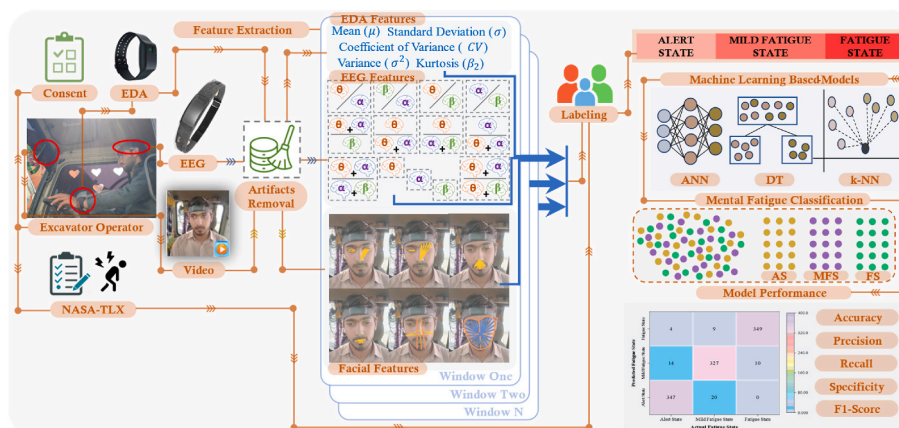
Consent

EDA

Feature Extraction

EEG

Artifacts Removal

Excavator Operator

Video

NASA-TLX

EDA Features

Mean ($\mu$) Standard Deviation ($\sigma$)

Coefficient of Variance ( $CV$)

Variance ( $\sigma^2$) Kurtosis ($\beta_2$)

EEG Features

$\frac{\theta}{\alpha}$ $\frac{\beta}{\alpha}$ $\frac{\theta}{\beta}$ $\frac{\alpha}{\beta}$

$\frac{\theta+\alpha}{\beta}$ $\frac{\theta}{\alpha+\beta}$ $\frac{\theta+\alpha}{\alpha+\beta}$ $\frac{\alpha}{\theta+\beta}$

Facial Features

Window One

Window Two

Window N

Labeling

ALERT STATE

MILD FATIGUE STATE

FATIGUE STATE

Machine Learning Based Models

ANN

DT

k-NN

Mental Fatigue Classification

AS

MFS

FS

Model Performance

| Fatigue State | 4 | 9 | 349 |
|---|---|---|---|
| Mild Fatigue State | 14 | 327 | 10 |
| Alert State | 347 | 20 | 0 |
| | Alert State | Mild Fatigue State | Fatigue State |

Predicted Fatigue State

Actual Fatigue State

300.00

240.00

180.00

120.00

60.00

0.00

Accuracy

Precision

Recall

Specificity

F1-Score